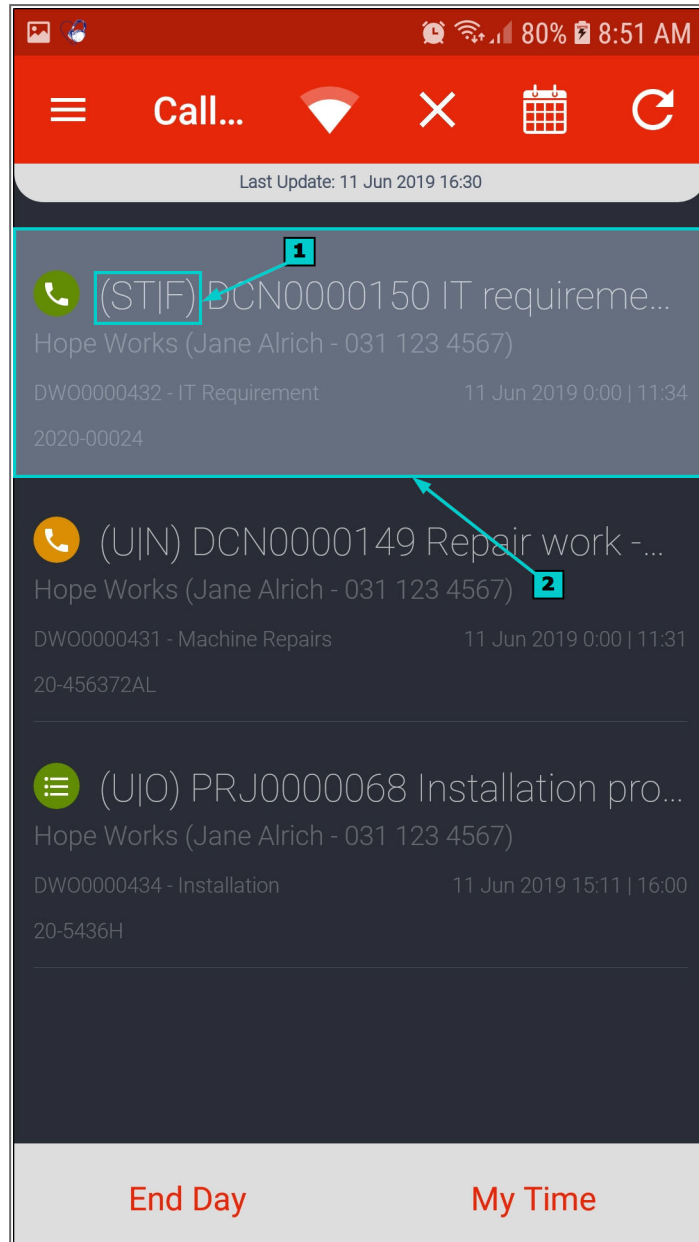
80% 8:51 AM

Call...

Last Update: 11 Jun 2019 16:30

1

(ST|F) DCN0000150 IT requireme...
Hope Works (Jane Alrich - 031 123 4567)
DWO0000432 - IT Requirement 11 Jun 2019 0:00 | 11:34
2020-00024

(U|N) DCN0000149 Repair work -...
2
Hope Works (Jane Alrich - 031 123 4567)
DWO0000431 - Machine Repairs 11 Jun 2019 0:00 | 11:31
20-456372AL

(U|O) PRJ0000068 Installation pro...
Hope Works (Jane Alrich - 031 123 4567)
DWO0000434 - Installation 11 Jun 2019 15:11 | 16:00
20-5436H

End Day

My Time